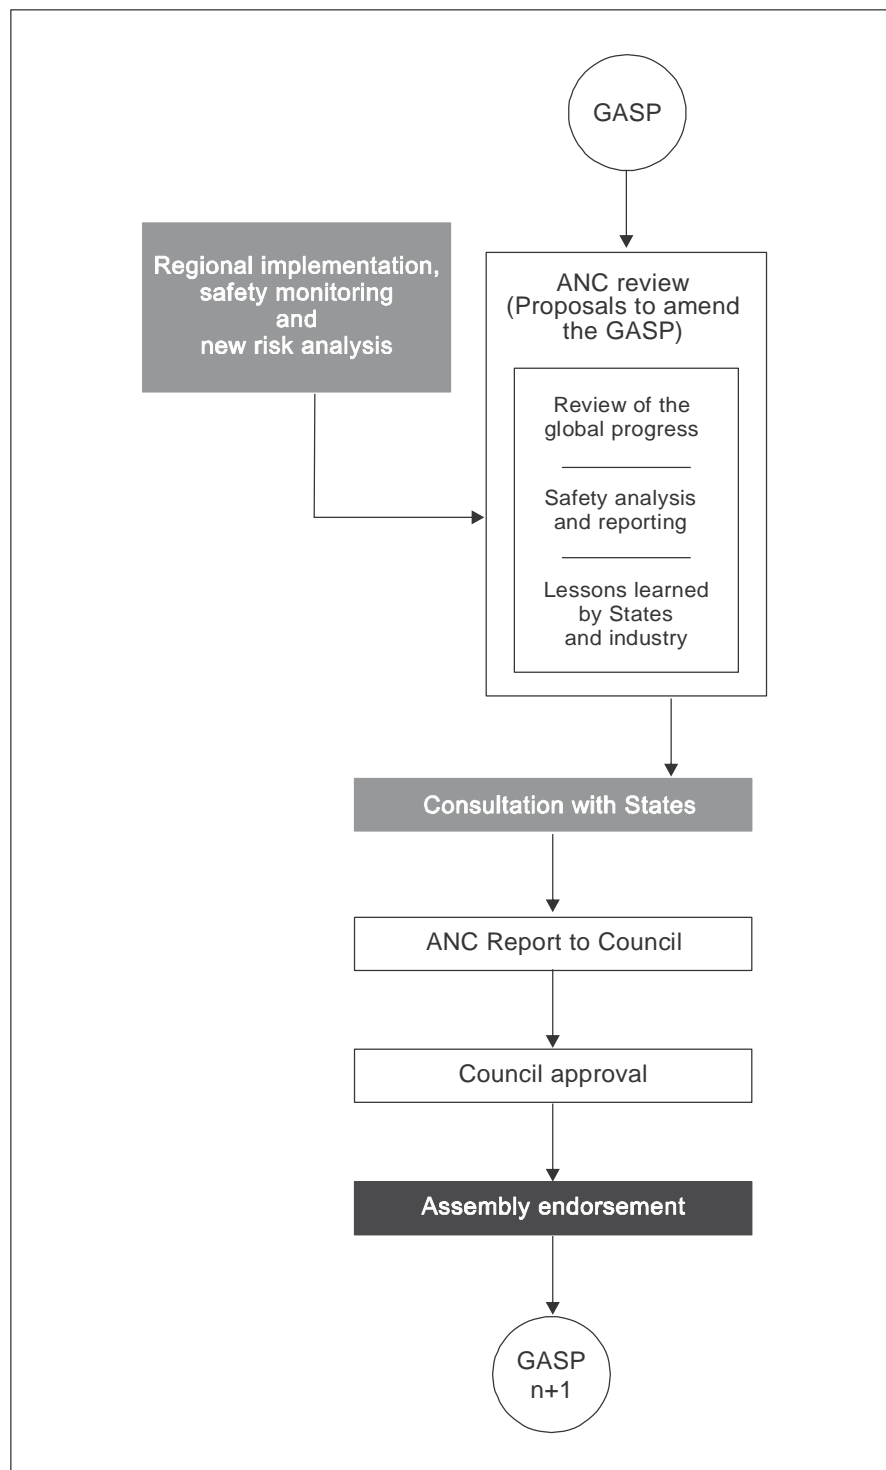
GASP

Regional implementation, safety monitoring and new risk analysis

ANC review (Proposals to amend the GASP)

Review of the global progress

Safety analysis and reporting

Lessons learned by States and industry

Consultation with States

ANC Report to Council

Council approval

Assembly endorsement

GASP n+1